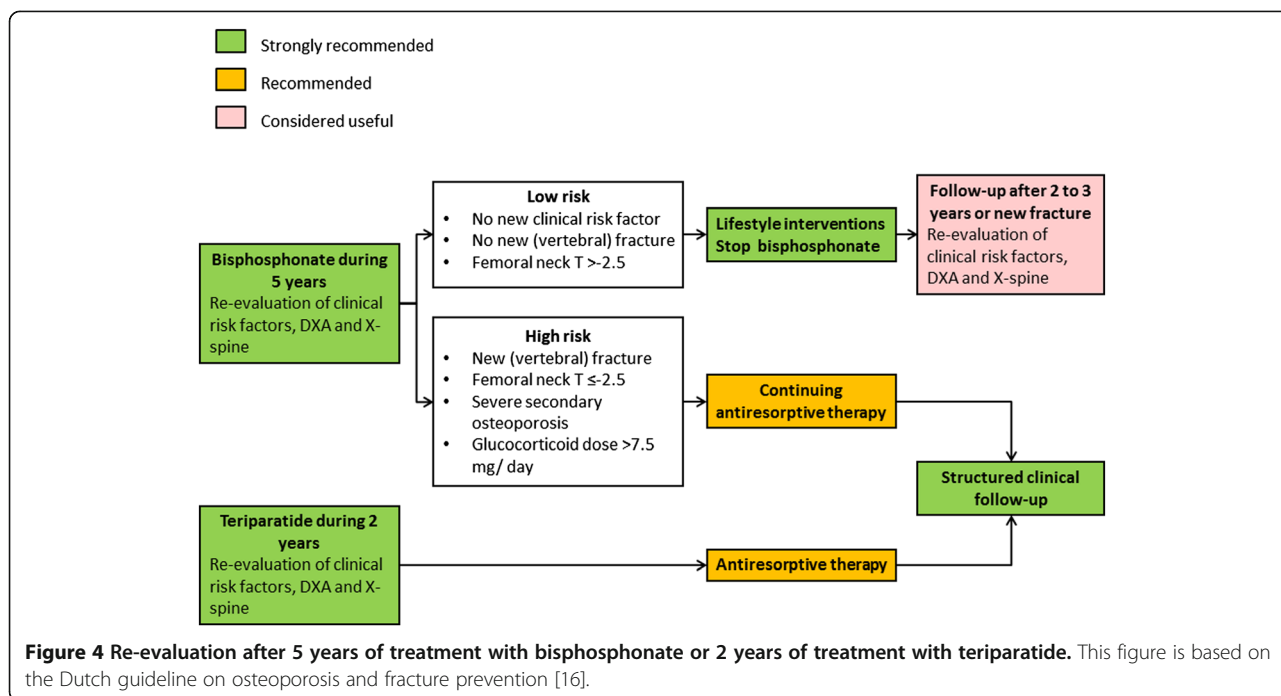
Strongly recommended

Recommended

Considered useful

Bisphosphonate during 5 years
Re-evaluation of clinical risk factors, DXA and X-spine

Low risk
• No new clinical risk factor
• No new (vertebral) fracture
• Femoral neck T >-2.5

Lifestyle interventions
Stop bisphosphonate

Follow-up after 2 to 3 years or new fracture
Re-evaluation of clinical risk factors, DXA and X-spine

High risk
• New (vertebral) fracture
• Femoral neck T ≤-2.5
• Severe secondary osteoporosis
• Glucocorticoid dose >7.5 mg/ day

Continuing antiresorptive therapy

Structured clinical follow-up

Teriparatide during 2 years
Re-evaluation of clinical risk factors, DXA and X-spine

Antiresorptive therapy

**Figure 4 Re-evaluation after 5 years of treatment with bisphosphonate or 2 years of treatment with teriparatide.** This figure is based on the Dutch guideline on osteoporosis and fracture prevention [16].